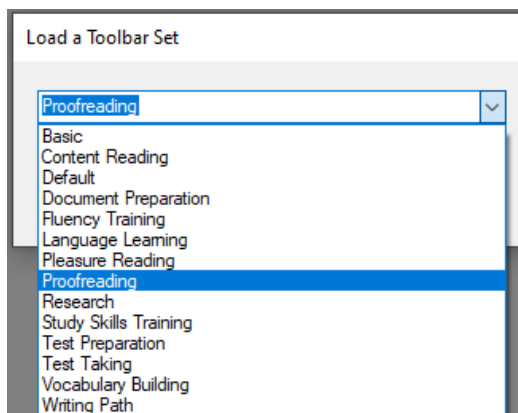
Load a Toolbar Set

Proofreading

Basic
Content Reading
Default
Document Preparation
Fluency Training
Language Learning
Pleasure Reading
Proofreading
Research
Study Skills Training
Test Preparation
Test Taking
Vocabulary Building
Writing Path